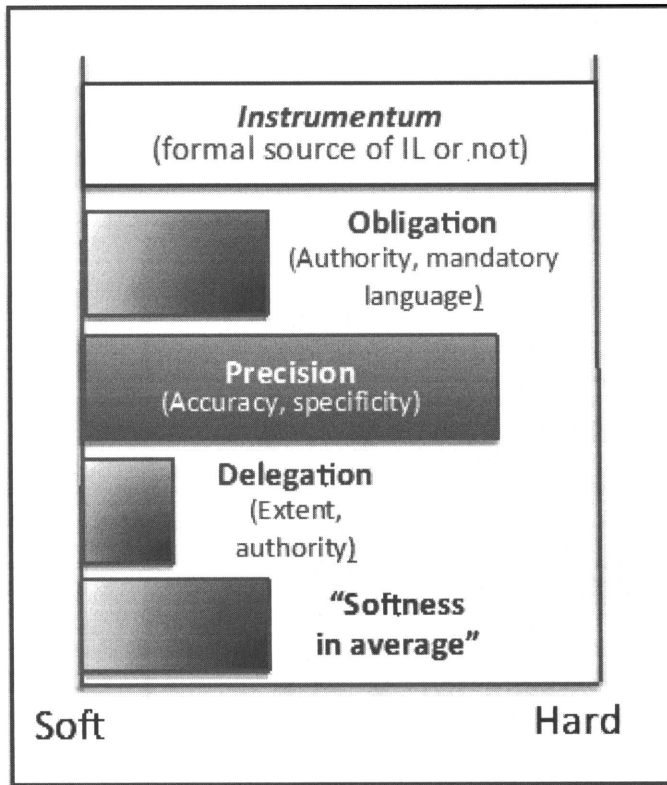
*Instrumentum*
(formal source of IL or not)

**Obligation**
(Authority, mandatory language)

**Precision**
(Accuracy, specificity)

**Delegation**
(Extent, authority)

**"Softness in average"**

Soft

Hard